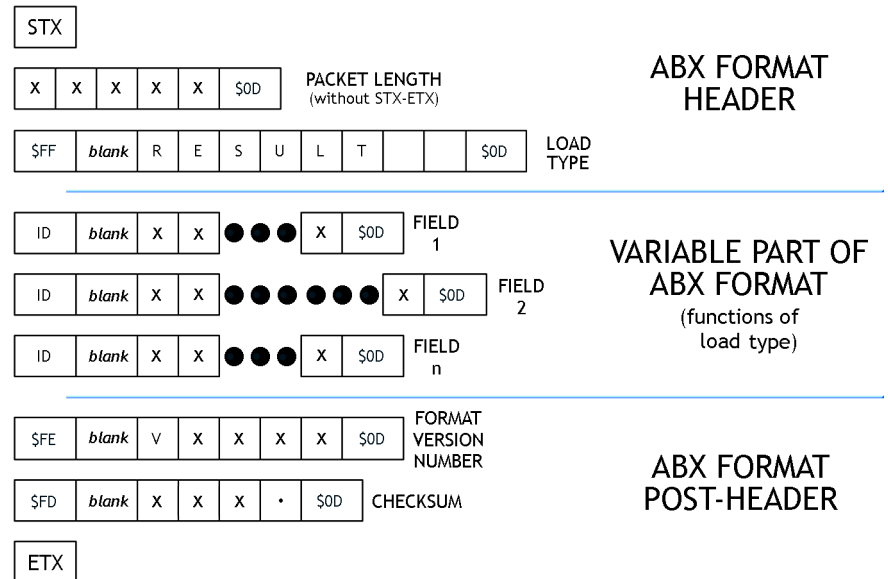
STX

| X | X | X | X | X | $0D |
|---|---|---|---|---|---|

PACKET LENGTH (without STX-ETX)

ABX FORMAT HEADER

| $FF | blank | R | E | S | U | L | T | | | $0D |
|---|---|---|---|---|---|---|---|---|---|---|

LOAD TYPE

| ID | blank | X | X | ●●● | X | $0D |
|---|---|---|---|---|---|---|

FIELD 1

| ID | blank | X | X | ●●●●●● | X | $0D |
|---|---|---|---|---|---|---|

FIELD 2

| ID | blank | X | X | ●●● | X | $0D |
|---|---|---|---|---|---|---|

FIELD n

VARIABLE PART OF ABX FORMAT (functions of load type)

| $FE | blank | V | X | X | X | X | $0D |
|---|---|---|---|---|---|---|---|

FORMAT VERSION NUMBER

| $FD | blank | X | X | X | • | $0D |
|---|---|---|---|---|---|---|

CHECKSUM

ABX FORMAT POST-HEADER

ETX